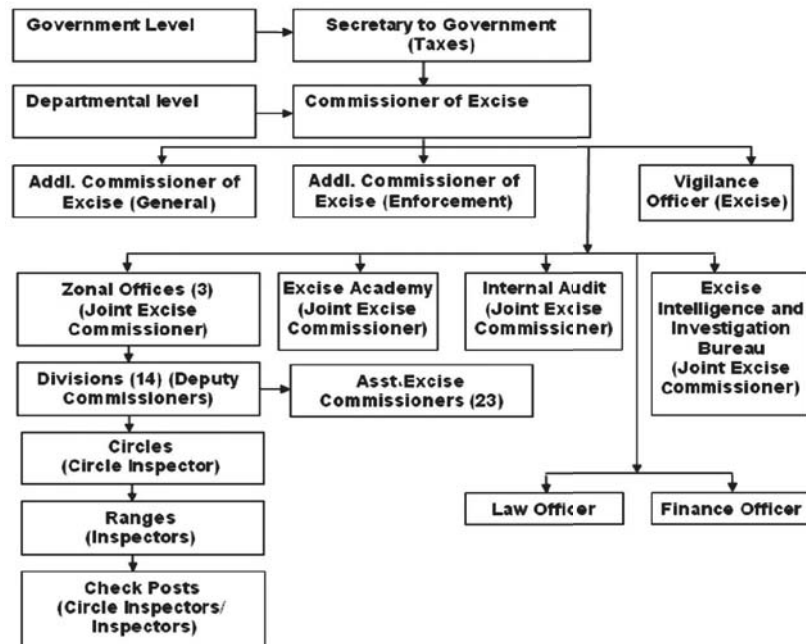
Government Level

Secretary to Government (Taxes)

Departmental level

Commissioner of Excise

Addl. Commissioner of Excise (General)

Addl. Commissioner of Excise (Enforcement)

Vigilance Officer (Excise)

Zonal Offices (3) (Joint Excise Commissioner)

Excise Academy (Joint Excise Commissioner)

Internal Audit (Joint Excise Commissicner)

Excise Intelligence and Investigation Bureau (Joint Excise Commissioner)

Divisions (14) (Deputy Commissioners)

Asst.Excise Commissioners (23)

Circles (Circle Inspector)

Ranges (Inspectors)

Check Posts (Circle Inspectors/ Inspectors)

Law Officer

Finance Officer